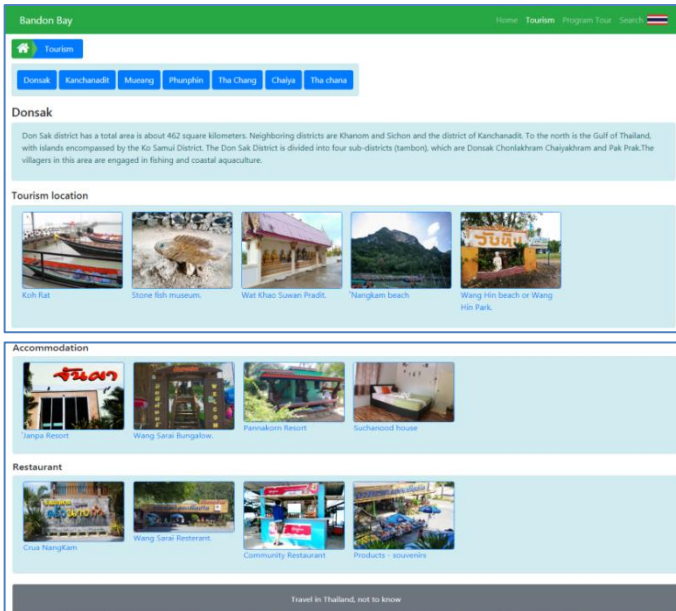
Bandon Bay

Home Tourism Program Tour Search

Tourism

Donsak Kanchanadit Mueang Phunphin Tha Chang Chaiya Tha chana

Donsak

Don Sak district has a total area is about 462 square kilometers. Neighboring districts are Khanom and Sichon and the district of Kanchanadit. To the north is the Gulf of Thailand, with islands encompassed by the Ko Samui District. The Don Sak District is divided into four sub-districts (tambon), which are Donsak Chonlakhram Chaiyakhram and Pak Prak.The villagers in this area are engaged in fishing and coastal aquaculture.

Tourism location

Koh Rat

Stone fish museum.

Wat Khao Suwan Pradit.

'Nangkam beach

Wang Hin beach or Wang Hin Park.

Accommodation

'Janpa Resort

Wang Sarai Bungalow.

Pannakorn Resort

Suchanood house

Restaurant

Crua NangKam

Wang Sarai Resterant.

Community Restaurant.

Products - souvenirs

Travel in Thailand, not to know